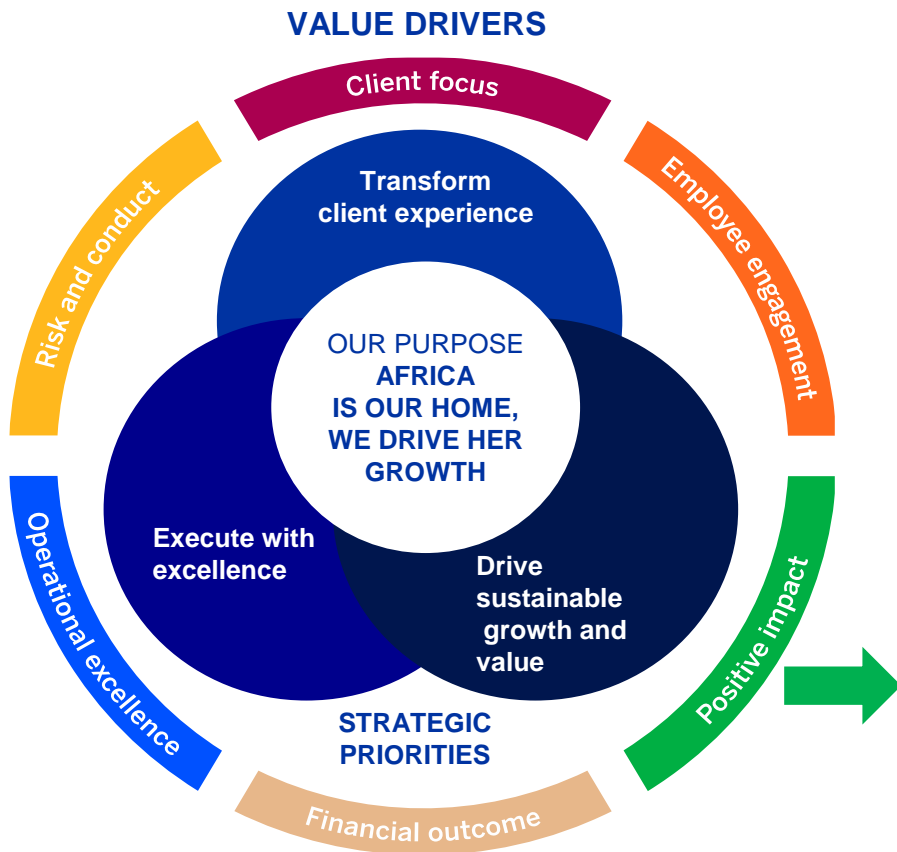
VALUE DRIVERS

Client focus

Employee engagement

Positive impact

Financial outcome

Operational excellence

Risk and conduct

Transform client experience

OUR PURPOSE
AFRICA IS OUR HOME, WE DRIVE HER GROWTH

Execute with excellence

Drive sustainable growth and value

STRATEGIC PRIORITIES